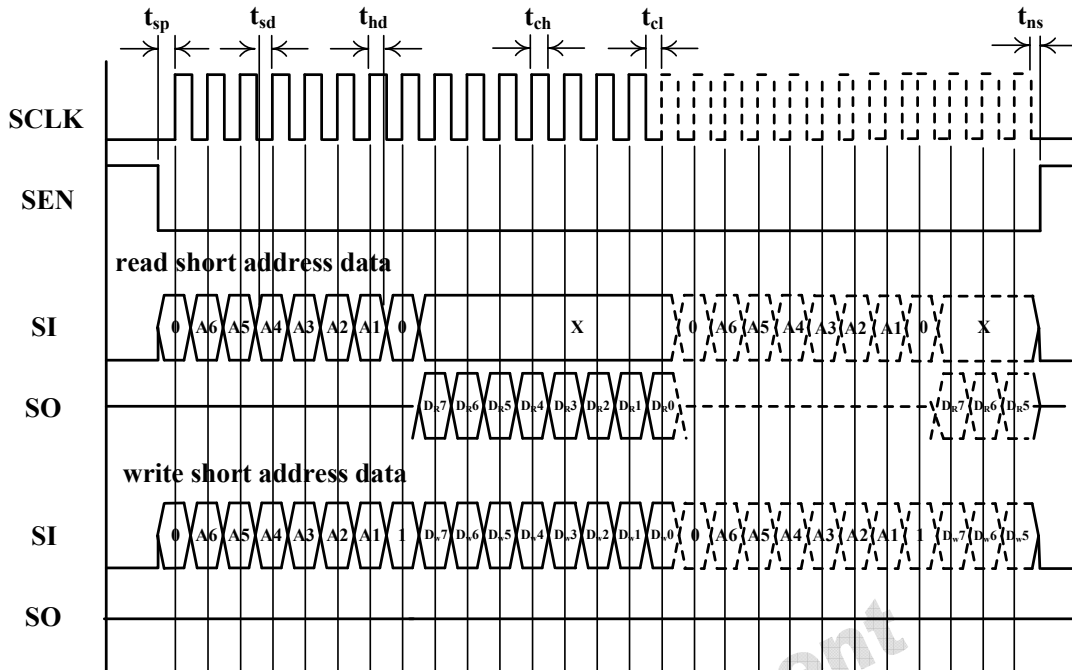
$t_{sp}$ $t_{sd}$ $t_{hd}$ $t_{ch}$ $t_{cl}$ $t_{ns}$

SCLK

SEN

read short address data

SI 0 A6 A5 A4 A3 A2 A1 0 X 0 A6 A5 A4 A3 A2 A1 0 X

SO $D_R7$ $D_R6$ $D_R5$ $D_R4$ $D_R3$ $D_R2$ $D_R1$ $D_R0$ $D_R7$ $D_R6$ $D_R5$

write short address data

SI 0 A6 A5 A4 A3 A2 A1 1 $D_w7$ $D_w6$ $D_w5$ $D_w4$ $D_w3$ $D_w2$ $D_w1$ $D_w0$ 0 A6 A5 A4 A3 A2 A1 1 $D_w7$ $D_w6$ $D_w5$

SO